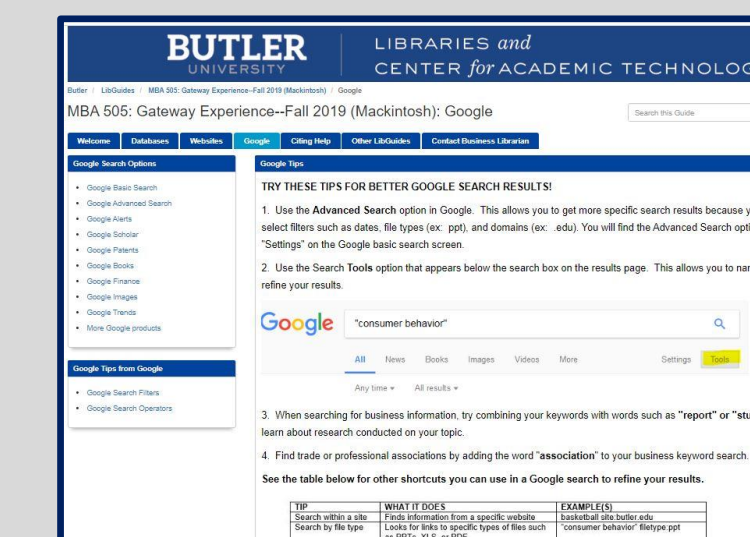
BUTLER UNIVERSITY

LIBRARIES and CENTER for ACADEMIC TECHNOLOG

Butler / LibGuides / MBA 505: Gateway Experience--Fall 2019 (Mackintosh) / Google

MBA 505: Gateway Experience--Fall 2019 (Mackintosh): Google

Search this Guide

Welcome | Databases | Websites | Google | Citing Help | Other LibGuides | Contact Business Librarian

Google Search Options

- Google Basic Search
- Google Advanced Search
- Google Alerts
- Google Scholar
- Google Patents
- Google Books
- Google Finance
- Google Images
- Google Trends
- More Google products

Google Tips from Google

- Google Search Filters
- Google Search Operators

Google Tips

TRY THESE TIPS FOR BETTER GOOGLE SEARCH RESULTS!

1. Use the **Advanced Search** option in Google. This allows you to get more specific search results because y select filters such as dates, file types (ex: ppt), and domains (ex: .edu). You will find the Advanced Search opti "Settings" on the Google basic search screen.

2. Use the Search **Tools** option that appears below the search box on the results page. This allows you to nar refine your results.

Google "consumer behavior"

All News Books Images Videos More Settings Tools

Any time ▾ All results ▾

3. When searching for business information, try combining your keywords with words such as **"report" or "stu** learn about research conducted on your topic.

4. Find trade or professional associations by adding the word "**association**" to your business keyword search.

**See the table below for other shortcuts you can use in a Google search to refine your results.**

| TIP | WHAT IT DOES | EXAMPLE(S) |
|---|---|---|
| Search within a site | Finds information from a specific website | basketball site:butler.edu |
| Search by file type | Looks for links to specific types of files such as PPTs, XLS, or PDF | "consumer behavior" filetype:ppt |